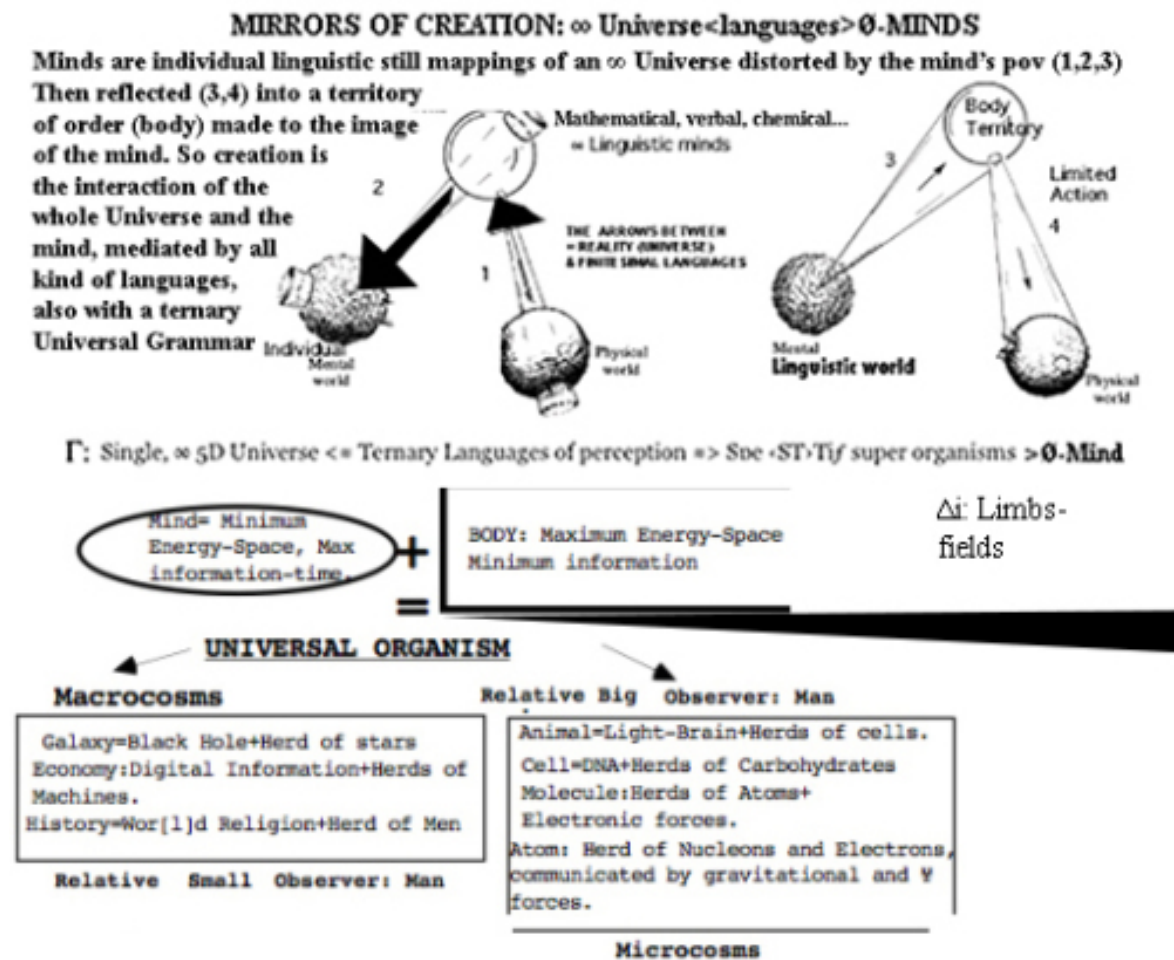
MIRRORS OF CREATION: ∞ Universe<languages>Ø-MINDS

Minds are individual linguistic still mappings of an ∞ Universe distorted by the mind's pov (1,2,3) Then reflected (3,4) into a territory of order (body) made to the image of the mind. So creation is the interaction of the whole Universe and the mind, mediated by all kind of languages, also with a ternary Universal Grammar

Mathematical, verbal, chemical...
∞ Linguistic minds

2

THE ARROWS BETWEEN ∞ REALITY (UNIVERSE) & FINITE SIMAL LANGUAGES

1

Individual Mental world

Physical world

Body Territory

3

Limited Action

4

Mental Linguistic world

Physical world

Γ: Single, ∞ 5D Universe <= Ternary Languages of perception => Sœ ‹ST›Tiƒ super organisms >Ø-Mind

Mind= Minimum Energy-Space, Max information-time.

+

BODY: Maximum Energy-Space Minimum information

Δi: Limbs-fields

=

UNIVERSAL ORGANISM

Macrocosms

Relative Big Observer: Man

Galaxy=Black Hole+Herd of stars
Economy:Digital Information+Herds of Machines.
History=Wor[l]d Religion+Herd of Men

Relative Small Observer: Man

Animal=Light-Brain+Herds of cells.
Cell=DNA+Herds of Carbohydrates
Molecule:Herds of Atoms+ Electronic forces.
Atom: Herd of Nucleons and Electrons, communicated by gravitational and ¥ forces.

Microcosms